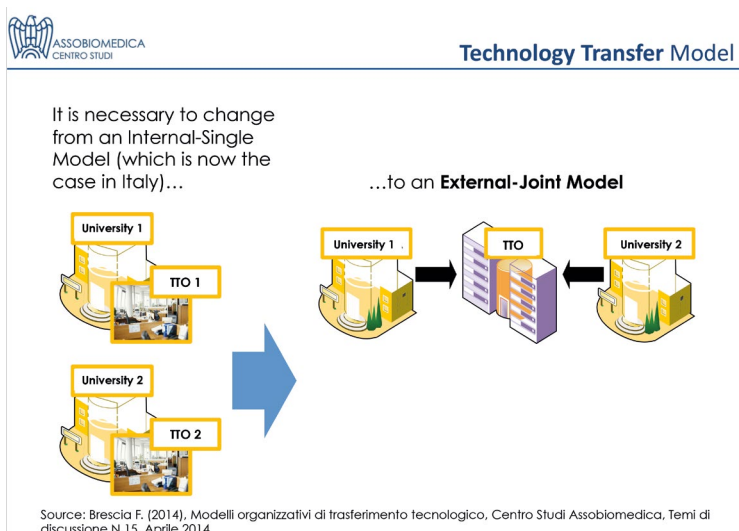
ASSOBIOMEDICA
CENTRO STUDI

**Technology Transfer** Model

It is necessary to change from an Internal-Single Model (which is now the case in Italy)…

…to an **External-Joint Model**

University 1

TTO 1

University 2

TTO 2

University 1

TTO

University 2

Source: Brescia F. (2014), Modelli organizzativi di trasferimento tecnologico, Centro Studi Assobiomedica, Temi di discussione N.15, Aprile 2014